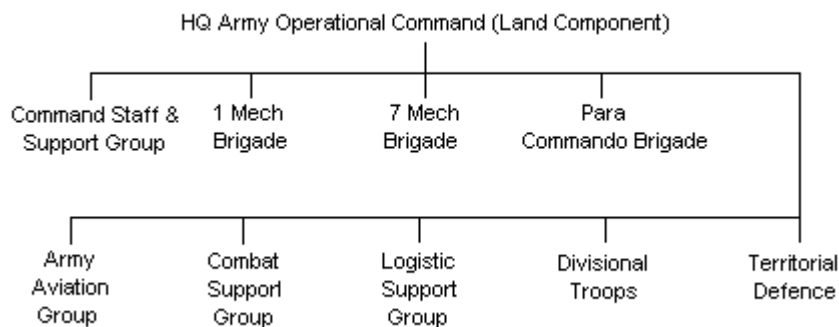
HQ Army Operational Command (Land Component)

Command Staff & Support Group

1 Mech Brigade

7 Mech Brigade

Para Commando Brigade

Army Aviation Group

Combat Support Group

Logistic Support Group

Divisional Troops

Territorial Defence